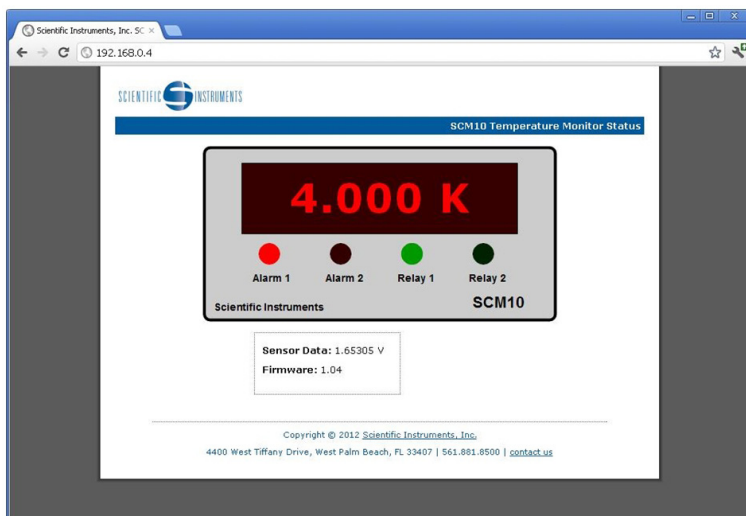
Scientific Instruments, Inc. SC ×

192.168.0.4

SCIENTIFIC INSTRUMENTS

SCM10 Temperature Monitor Status

4.000 K

Alarm 1 Alarm 2 Relay 1 Relay 2

Scientific Instruments

SCM10

Sensor Data: 1.65305 V

Firmware: 1.04

Copyright © 2012 Scientific Instruments, Inc.

4400 West Tiffany Drive, West Palm Beach, FL 33407 | 561.881.8500 | contact us